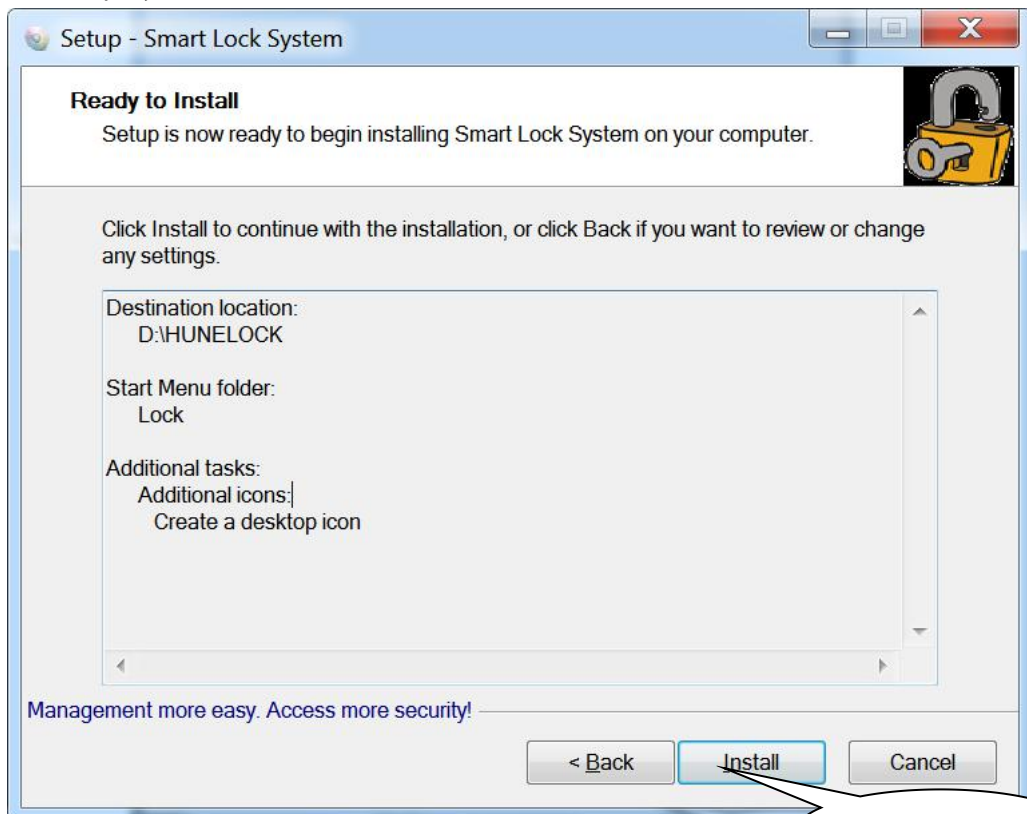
Setup - Smart Lock System

Ready to Install
Setup is now ready to begin installing Smart Lock System on your computer.

Click Install to continue with the installation, or click Back if you want to review or change any settings.

Destination location:
D:\HUNELOCK

Start Menu folder:
Lock

Additional tasks:
Additional icons:
Create a desktop icon

Management more easy. Access more security!

< Back
Install
Cancel